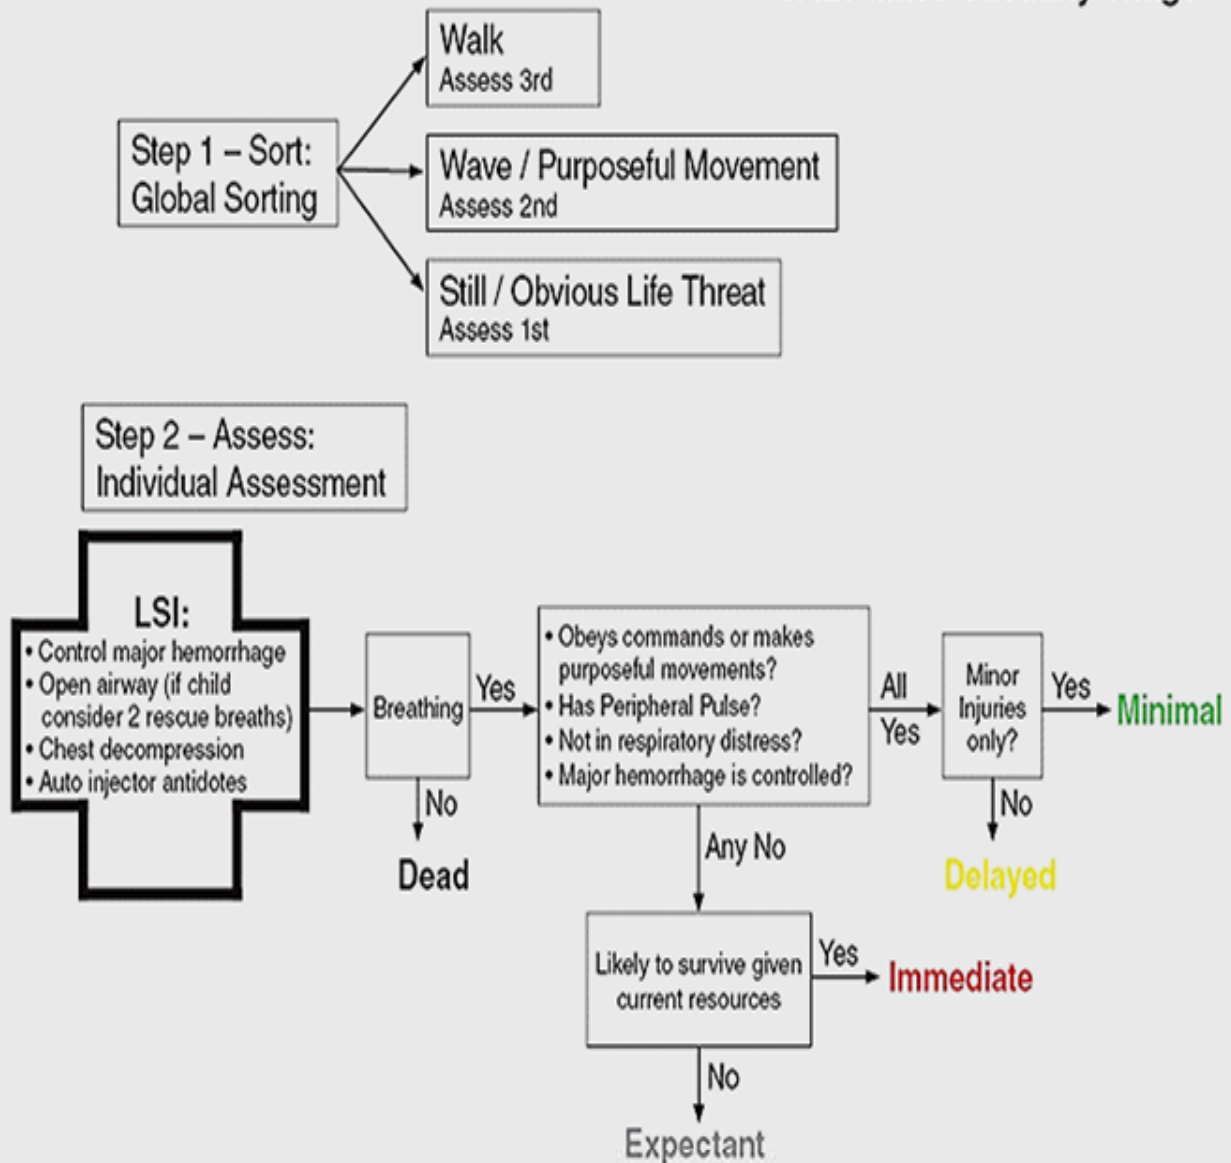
Step 1 – Sort:
Global Sorting

Walk
Assess 3rd

Wave / Purposeful Movement
Assess 2nd

Still / Obvious Life Threat
Assess 1st

Step 2 – Assess:
Individual Assessment

LSI:
• Control major hemorrhage
• Open airway (if child consider 2 rescue breaths)
• Chest decompression
• Auto injector antidotes

Breathing

Yes

No

Dead

• Obeys commands or makes purposeful movements?
• Has Peripheral Pulse?
• Not in respiratory distress?
• Major hemorrhage is controlled?

All Yes

Minor Injuries only?

Yes

Minimal

No

Delayed

Any No

Likely to survive given current resources

Yes

Immediate

No

Expectant